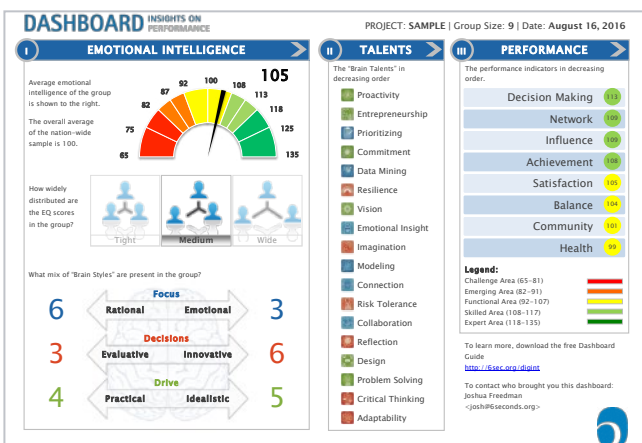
DASHBOARD INSIGHTS ON PERFORMANCE

PROJECT: SAMPLE | Group Size: 9 | Date: August 16, 2016

I EMOTIONAL INTELLIGENCE

Average emotional intelligence of the group is shown to the right.

The overall average of the nation-wide sample is 100.

105

65 75 82 87 92 100 108 113 118 125 135

How widely distributed are the EQ scores in the group?

Tight Medium Wide

What mix of "Brain Styles" are present in the group?

Focus
6 Rational Emotional 3

Decisions
3 Evaluative Innovative 6

Drive
4 Practical Idealistic 5

II TALENTS

The "Brain Talents" in decreasing order

Proactivity
Entrepreneurship
Prioritizing
Commitment
Data Mining
Resilience
Vision
Emotional Insight
Imagination
Modeling
Connection
Risk Tolerance
Collaboration
Reflection
Design
Problem Solving
Critical Thinking
Adaptability

III PERFORMANCE

The performance indicators in decreasing order.

| Decision Making | 113 |
|---|---|
| Network | 109 |
| Influence | 109 |
| Achievement | 108 |
| Satisfaction | 105 |
| Balance | 104 |
| Community | 101 |
| Health | 99 |

Legend:
Challenge Area (65-81)
Emerging Area (82-91)
Functional Area (92-107)
Skilled Area (108-117)
Expert Area (118-135)

To learn more, download the free Dashboard Guide
http://6sec.org/digint

To contact who brought you this dashboard:
Joshua Freedman
<josh@6seconds.org>